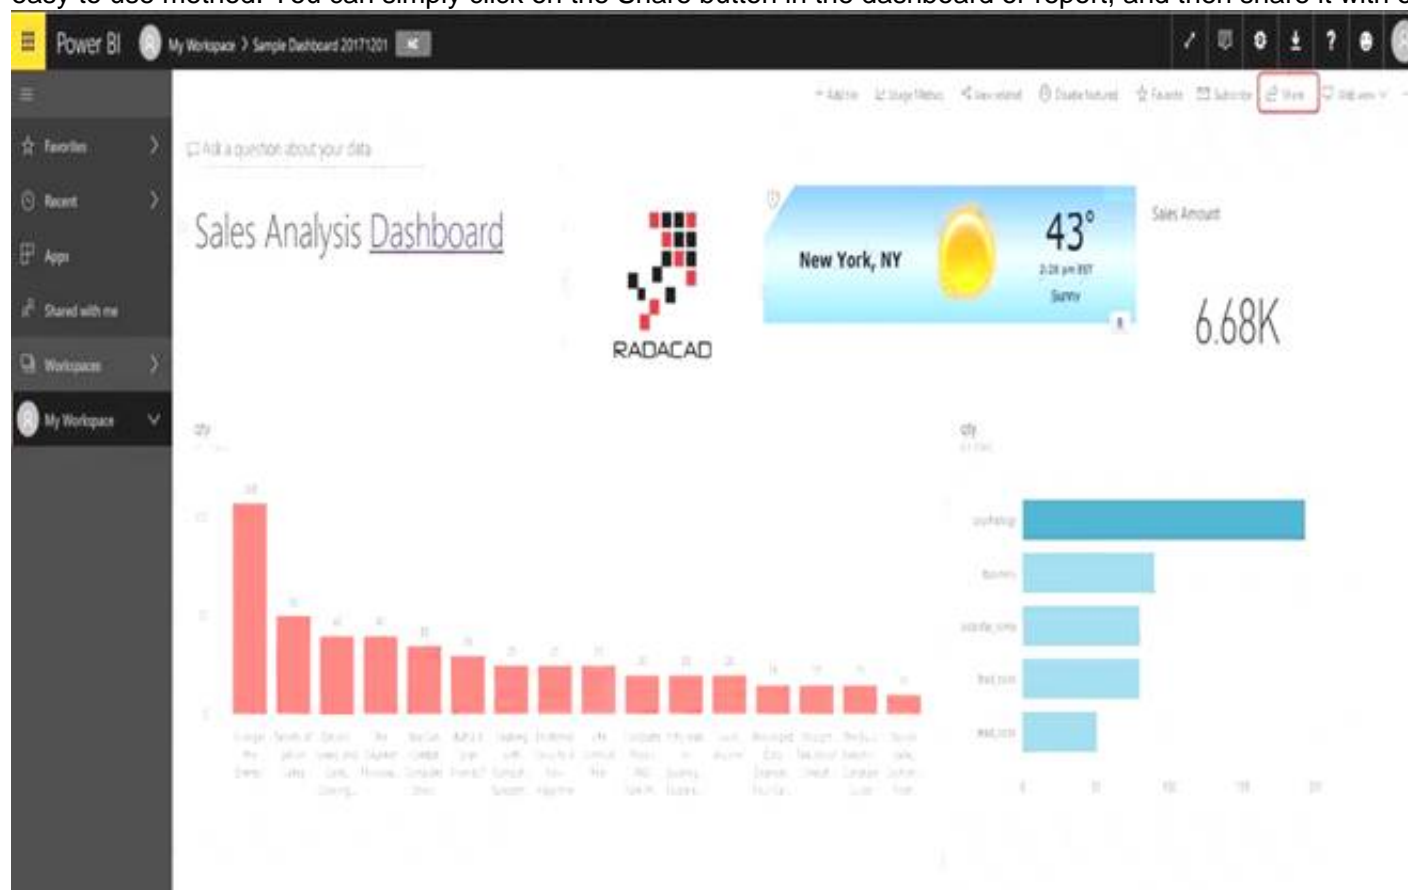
easy to use method. You can simply click on the Share button in the dashboard or report, and then share it with o

Power BI My Workspace > Sample Dashboard 20171201

Favorites
Recent
Apps
Shared with me
Workspaces
My Workspace

+ Add tile   Usage Metrics   View related   Create featured   Favorite   Subscribe   Share   Web view

Ask a question about your data

Sales Analysis Dashboard

RADACAD

New York, NY
43°
2:28 pm EST
Sunny

Sales Amount
6.68K

city

city